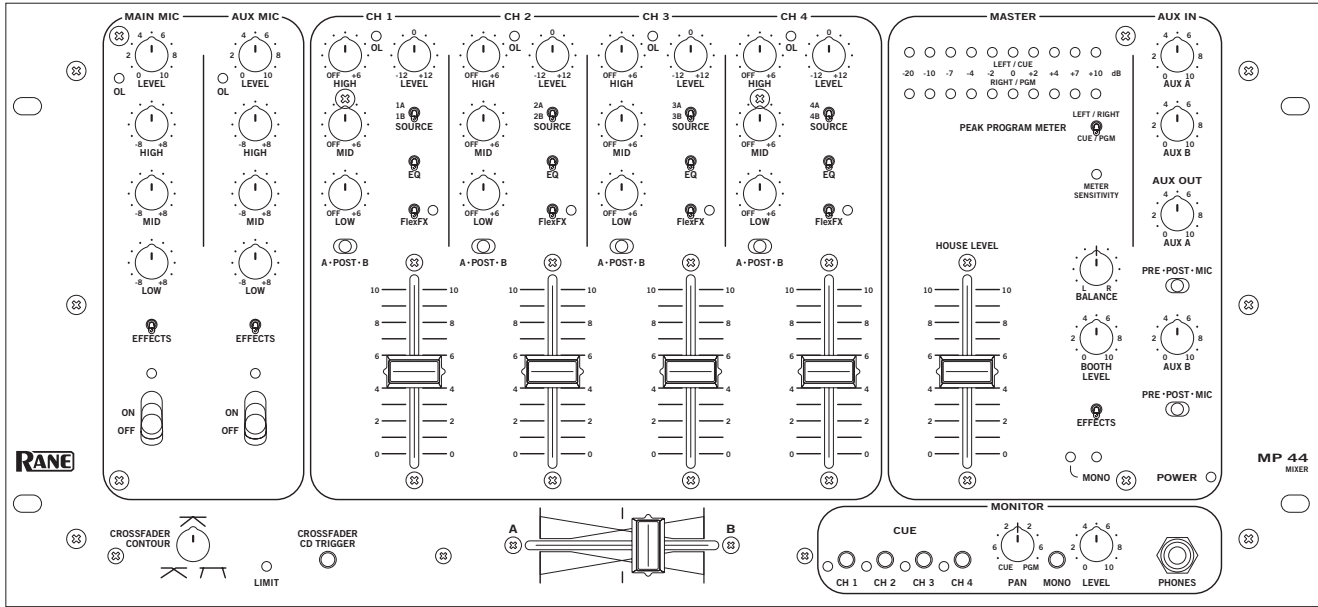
MAIN MIC

AUX MIC

OL

LEVEL

0 10

2 8

4 6

HIGH

-8 +8

MID

-8 +8

LOW

-8 +8

EFFECTS

ON

OFF

OL

LEVEL

HIGH

MID

LOW

EFFECTS

ON

OFF

RANE

CH 1

OL

HIGH

OFF +6

LEVEL

-12 +12

0

1A

1B

SOURCE

MID

OFF +6

EQ

LOW

OFF +6

FlexFX

A · POST · B

10

8

6

4

2

0

CH 2

OL

HIGH

LEVEL

2A

2B

SOURCE

MID

EQ

LOW

FlexFX

A · POST · B

CH 3

OL

HIGH

LEVEL

3A

3B

SOURCE

MID

EQ

LOW

FlexFX

A · POST · B

CH 4

OL

HIGH

LEVEL

4A

4B

SOURCE

MID

EQ

LOW

FlexFX

A · POST · B

MASTER

-20 -10 -7 -4 -2 0 +2 +4 +7 +10 dB

LEFT / CUE

RIGHT / PGM

PEAK PROGRAM METER

LEFT / RIGHT

CUE / PGM

METER SENSITIVITY

HOUSE LEVEL

10

8

6

4

2

0

BALANCE

L R

BOOTH LEVEL

EFFECTS

MONO

AUX IN

AUX A

AUX B

AUX OUT

AUX A

PRE · POST · MIC

AUX B

PRE · POST · MIC

POWER

MP 44

MIXER

CROSSFADER CONTOUR

LIMIT

CROSSFADER CD TRIGGER

A

B

MONITOR

CUE

CH 1

CH 2

CH 3

CH 4

PAN

CUE PGM

MONO

LEVEL

PHONES